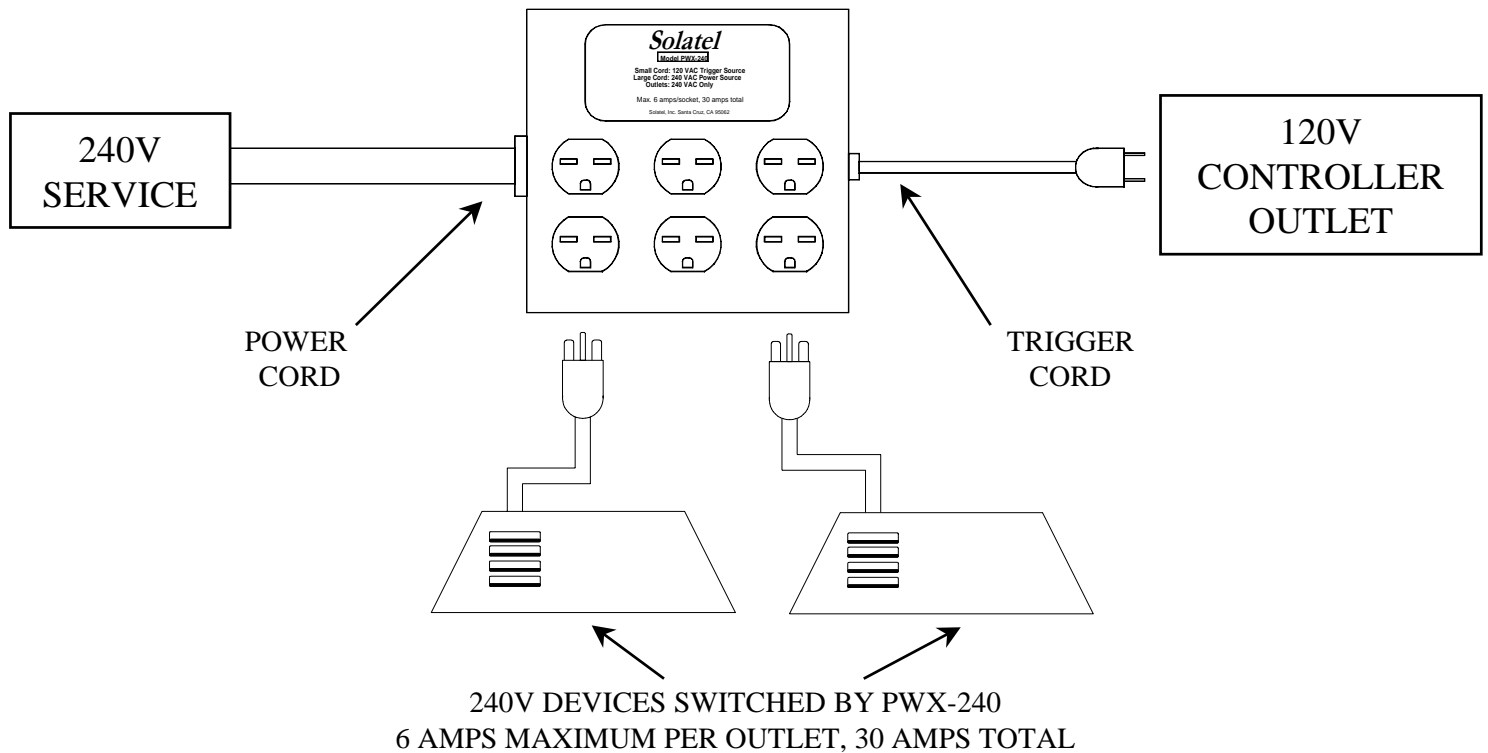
240V SERVICE

Solatel
Model PWX-240
Small Cord: 120 VAC Trigger Source
Large Cord: 240 VAC Power Source
Outlets: 240 VAC Only
Max. 6 amps/socket, 30 amps total
Solatel, Inc. Santa Cruz, CA 95062

120V CONTROLLER OUTLET

POWER CORD

TRIGGER CORD

240V DEVICES SWITCHED BY PWX-240
6 AMPS MAXIMUM PER OUTLET, 30 AMPS TOTAL